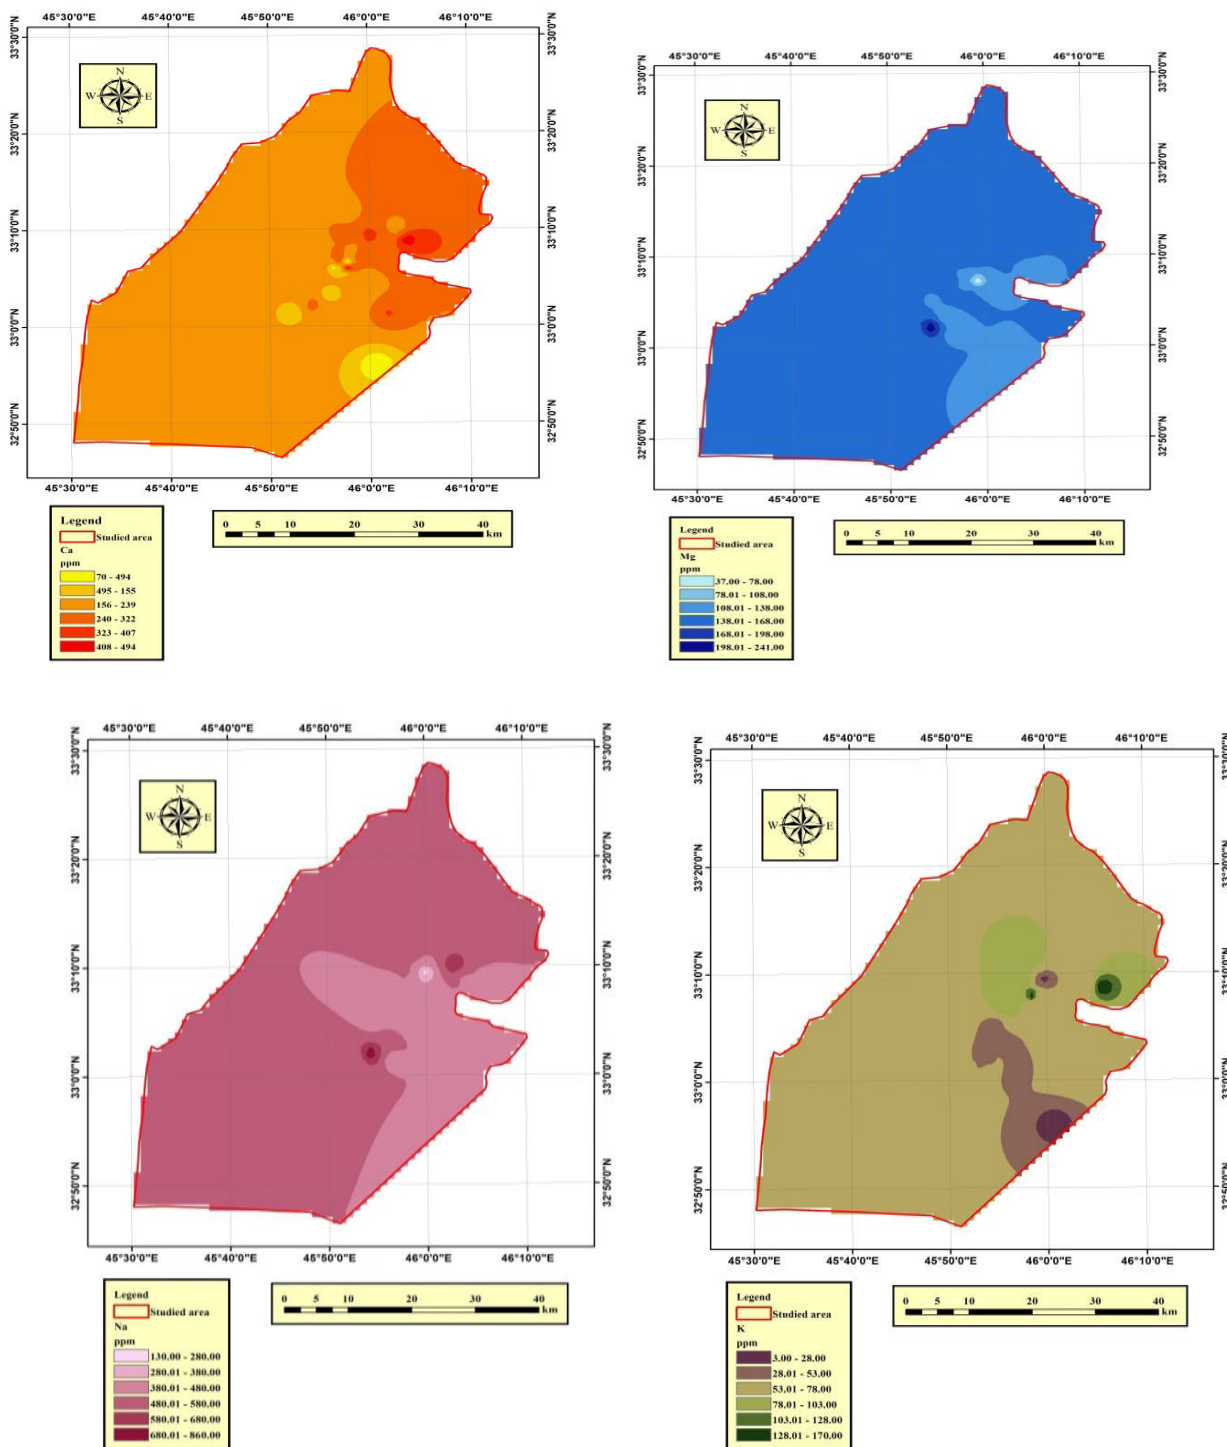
45°30'0"E 45°40'0"E 45°50'0"E 46°0'0"E 46°10'0"E

33°30'0"N 33°20'0"N 33°10'0"N 33°0'0"N 32°50'0"N

N W E S

45°30'0"E 45°40'0"E 45°50'0"E 46°0'0"E 46°10'0"E

Legend
Studied area
Ca
ppm
70 - 494
495 - 155
156 - 239
240 - 322
323 - 407
408 - 494

0 5 10 20 30 40 km

45°30'0"E 45°40'0"E 45°50'0"E 46°0'0"E 46°10'0"E

33°30'0"N 33°20'0"N 33°10'0"N 33°0'0"N 32°50'0"N

N W E S

45°30'0"E 45°40'0"E 45°50'0"E 46°0'0"E 46°10'0"E

Legend
Studied area
Mg
ppm
37.00 - 78.00
78.01 - 108.00
108.01 - 138.00
138.01 - 168.00
168.01 - 198.00
198.01 - 241.00

0 5 10 20 30 40 km

45°30'0"E 45°40'0"E 45°50'0"E 46°0'0"E 46°10'0"E

33°30'0"N 33°20'0"N 33°10'0"N 33°0'0"N 32°50'0"N

N W E S

45°30'0"E 45°40'0"E 45°50'0"E 46°0'0"E 46°10'0"E

Legend
Studied area
Na
ppm
130.00 - 280.00
280.01 - 380.00
380.01 - 480.00
480.01 - 580.00
580.01 - 680.00
680.01 - 860.00

0 5 10 20 30 40 km

45°30'0"E 45°40'0"E 45°50'0"E 46°0'0"E 46°10'0"E

33°30'0"N 33°20'0"N 33°10'0"N 33°0'0"N 32°50'0"N

N W E S

45°30'0"E 45°40'0"E 45°50'0"E 46°0'0"E 46°10'0"E

Legend
Studied area
K
ppm
3.00 - 28.00
28.01 - 53.00
53.01 - 78.00
78.01 - 103.00
103.01 - 128.00
128.01 - 170.00

0 5 10 20 30 40 km